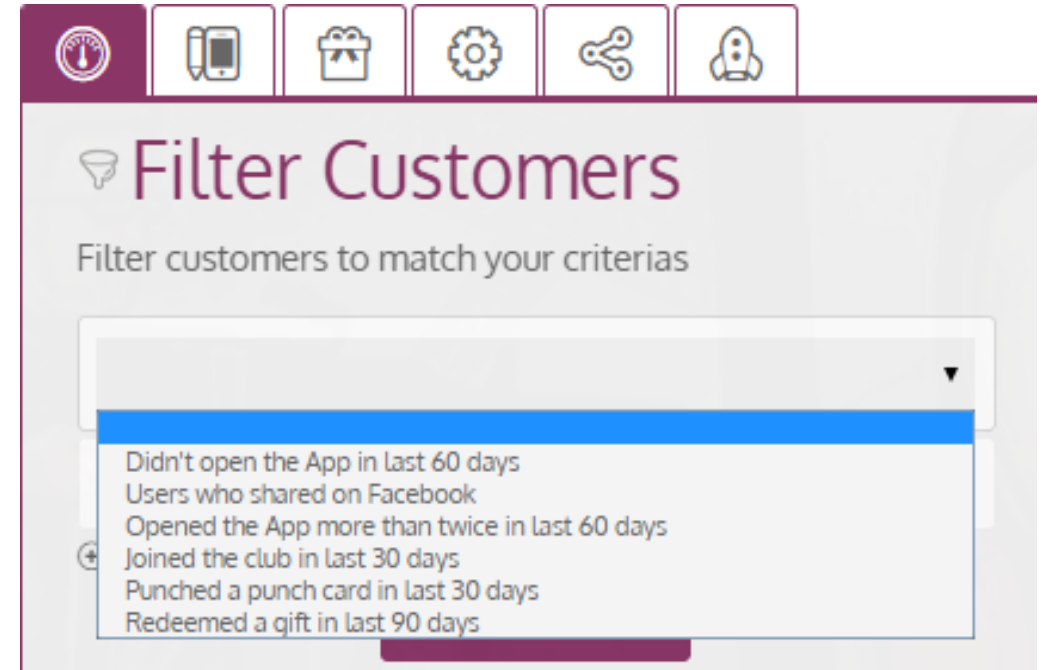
Filter Customers

Filter customers to match your criterias

Didn't open the App in last 60 days
Users who shared on Facebook
Opened the App more than twice in last 60 days
Joined the club in last 30 days
Punched a punch card in last 30 days
Redeemed a gift in last 90 days